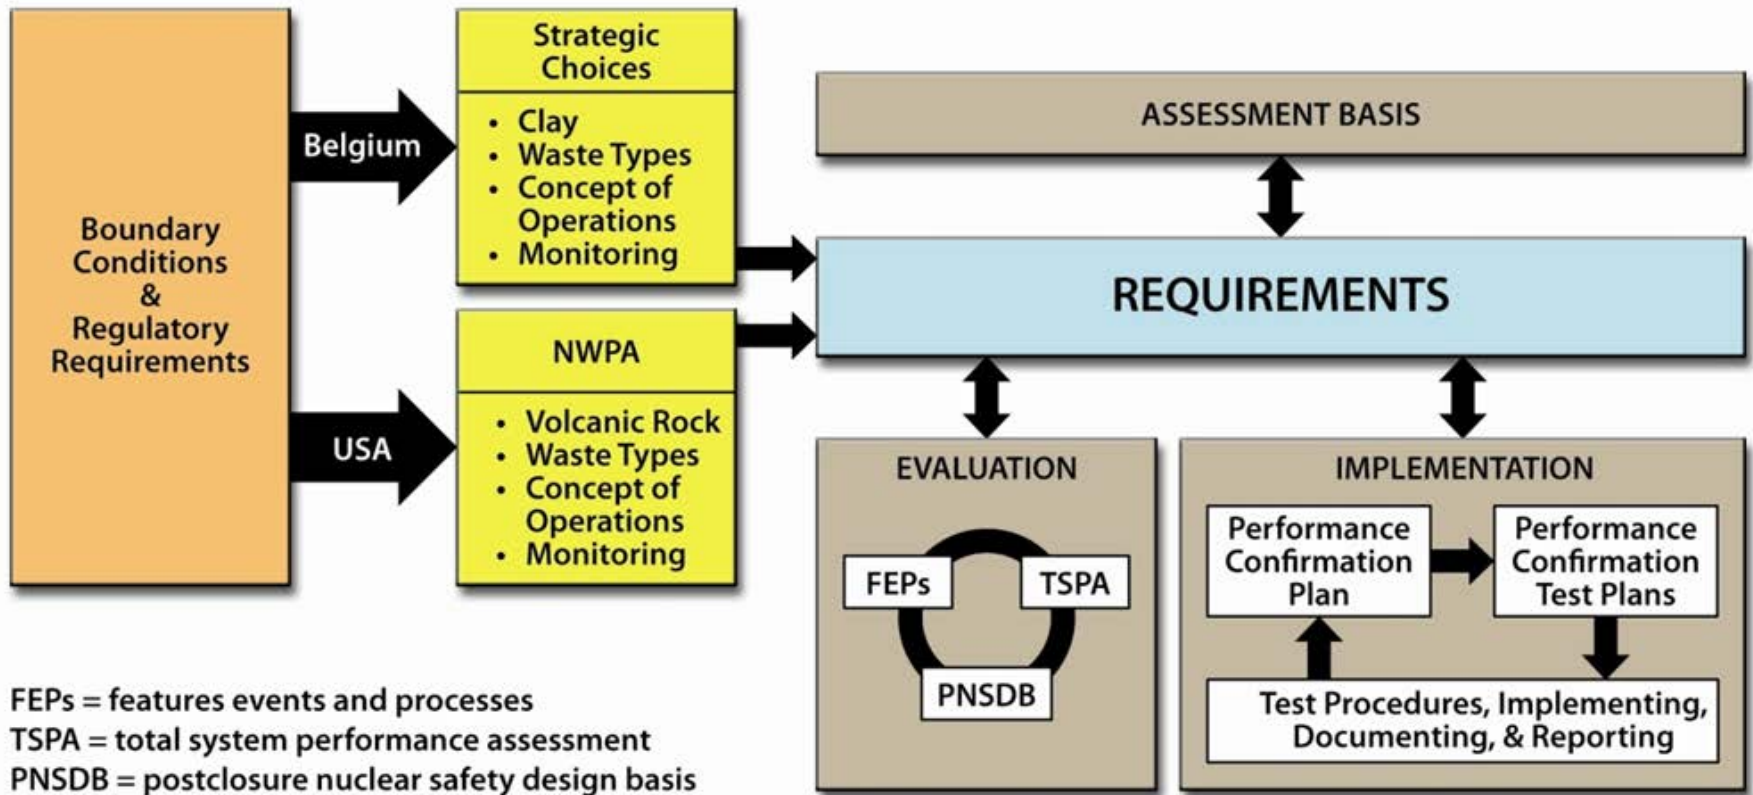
Boundary Conditions & Regulatory Requirements

Belgium

USA

Strategic Choices

• Clay
• Waste Types
• Concept of Operations
• Monitoring

NWPA

• Volcanic Rock
• Waste Types
• Concept of Operations
• Monitoring

ASSESSMENT BASIS

REQUIREMENTS

EVALUATION

FEPs

TSPA

PNSDB

IMPLEMENTATION

Performance Confirmation Plan

Performance Confirmation Test Plans

Test Procedures, Implementing, Documenting, & Reporting

FEPs = features events and processes
TSPA = total system performance assessment
PNSDB = postclosure nuclear safety design basis